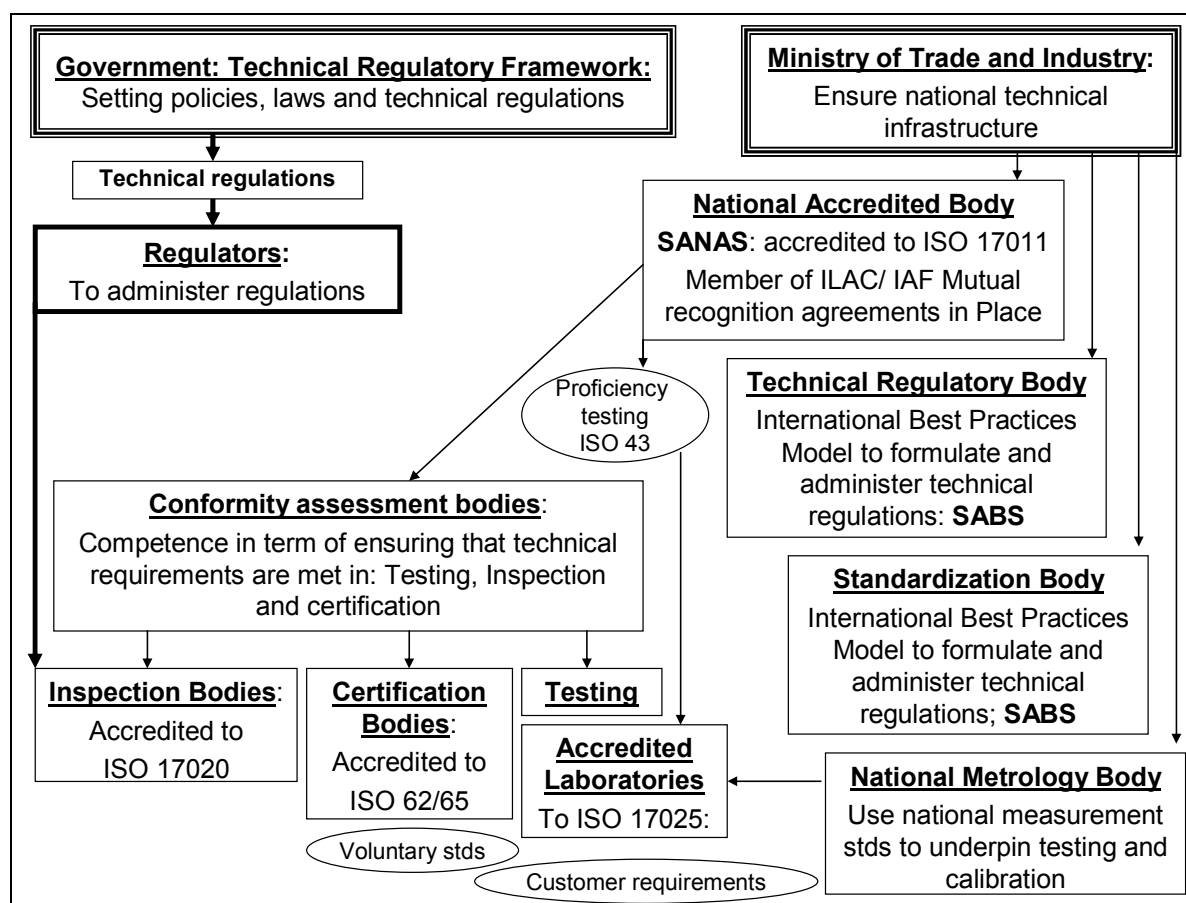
**Government: Technical Regulatory Framework:**
Setting policies, laws and technical regulations

**Ministry of Trade and Industry:**
Ensure national technical infrastructure

Technical regulations

**National Accredited Body**
**SANAS**: accredited to ISO 17011
Member of ILAC/ IAF Mutual recognition agreements in Place

**Regulators:**
To administer regulations

Proficiency testing ISO 43

**Technical Regulatory Body**
International Best Practices Model to formulate and administer technical regulations: **SABS**

**Conformity assessment bodies**:
Competence in term of ensuring that technical requirements are met in: Testing, Inspection and certification

**Standardization Body**
International Best Practices Model to formulate and administer technical regulations; **SABS**

**Inspection Bodies**:
Accredited to ISO 17020

**Certification Bodies**:
Accredited to ISO 62/65

**Testing**

**Accredited Laboratories**
To ISO 17025:

**National Metrology Body**
Use national measurement stds to underpin testing and calibration

Voluntary stds

Customer requirements